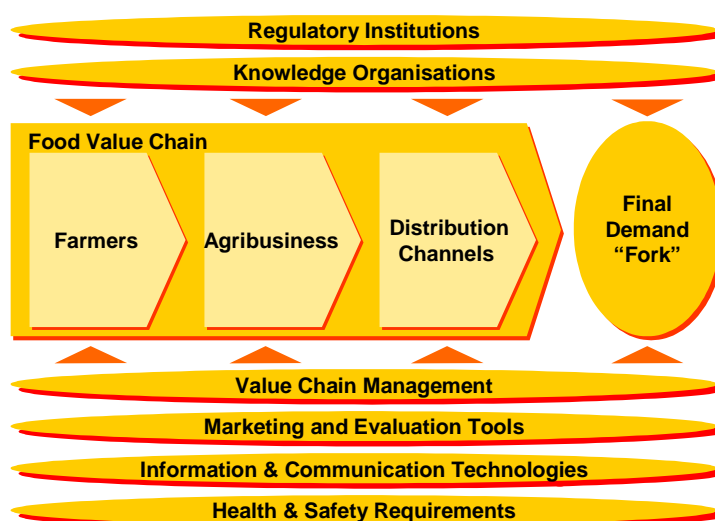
Regulatory Institutions

Knowledge Organisations

Food Value Chain

Farmers

Agribusiness

Distribution Channels

Final Demand “Fork”

Value Chain Management

Marketing and Evaluation Tools

Information & Communication Technologies

Health & Safety Requirements